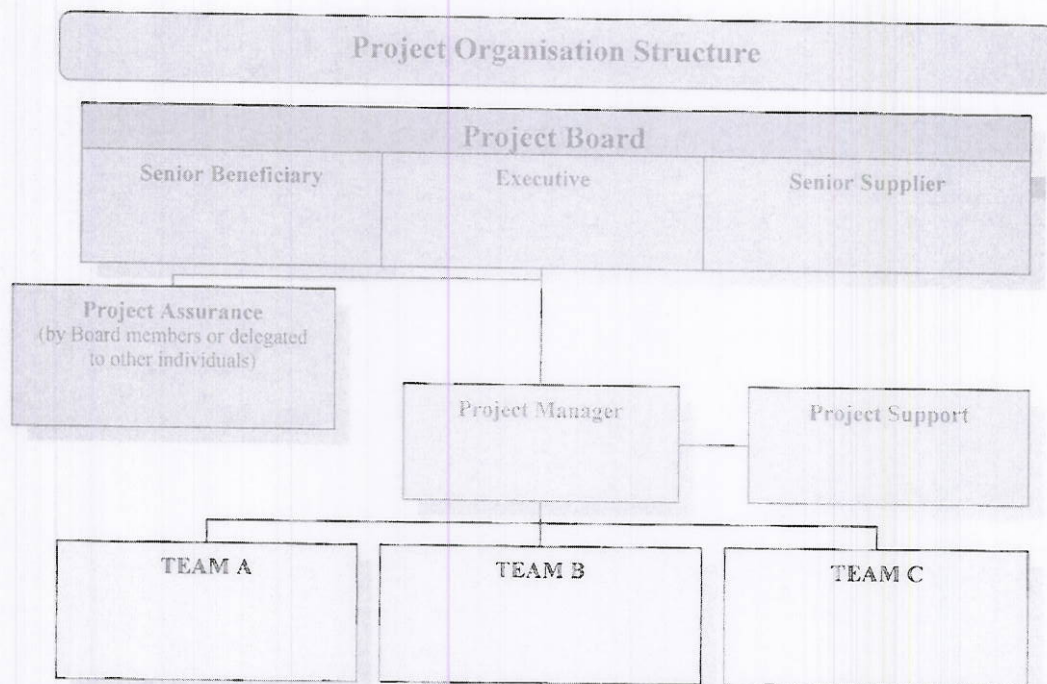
Project Organisation Structure

Project Board

Senior Beneficiary

Executive

Senior Supplier

Project Assurance
(by Board members or delegated to other individuals)

Project Manager

Project Support

TEAM A

TEAM B

TEAM C